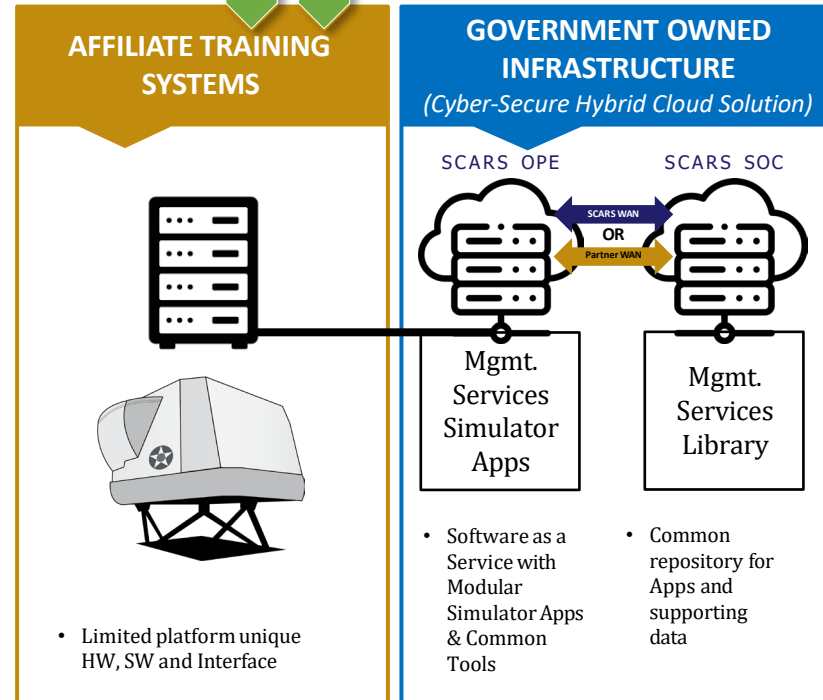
AFFILIATE TRAINING SYSTEMS

GOVERNMENT OWNED INFRASTRUCTURE
(Cyber-Secure Hybrid Cloud Solution)

SCARS OPE

SCARS SOC

SCARS WAN
OR
Partner WAN

Mgmt. Services Simulator Apps

Mgmt. Services Library

• Limited platform unique HW, SW and Interface

• Software as a Service with Modular Simulator Apps & Common Tools

• Common repository for Apps and supporting data